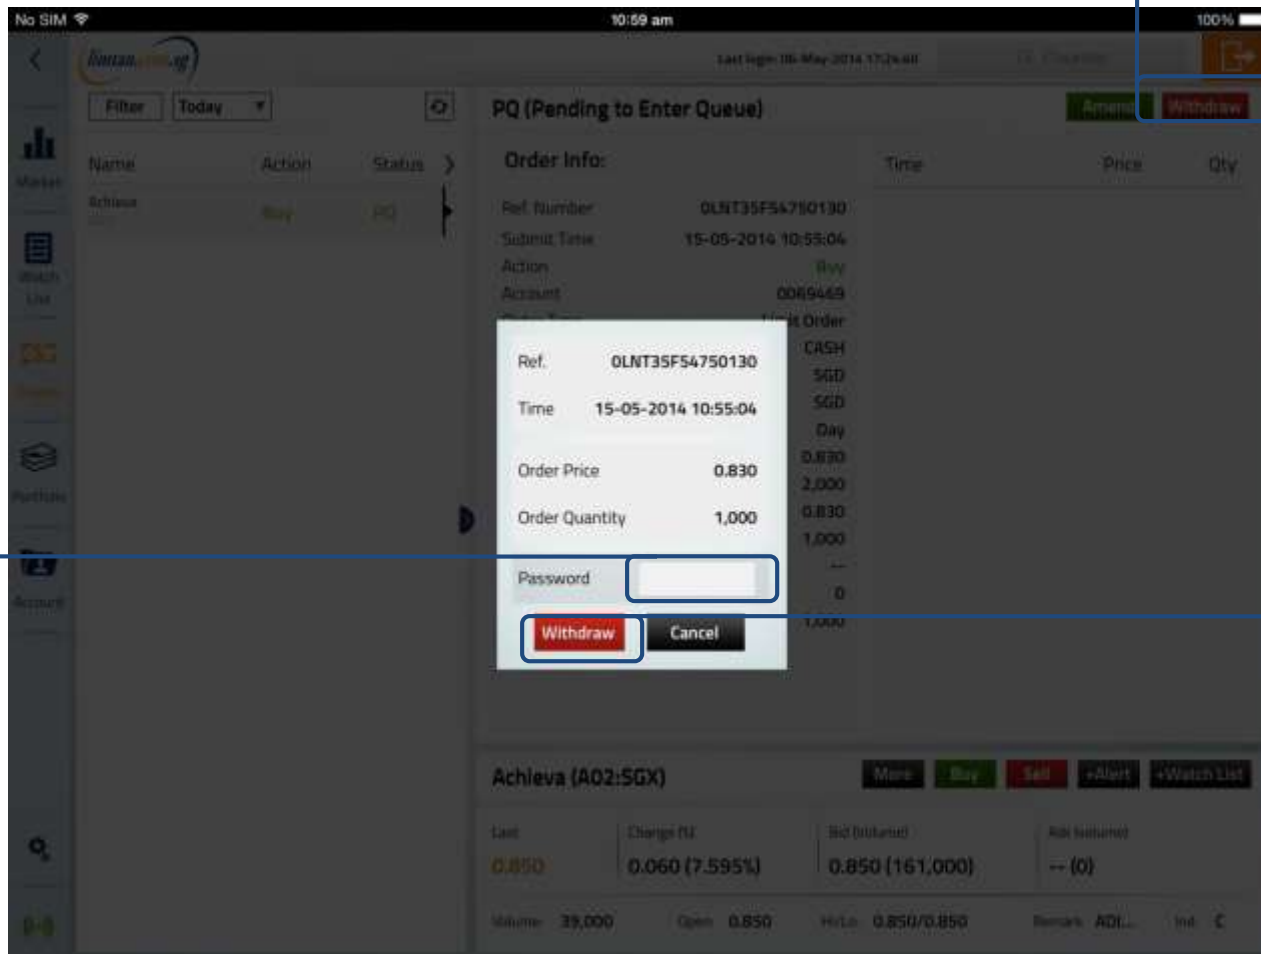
No SIM
10:59 am
100%

Last login: 06-May-2014 17:24:48

Filter
Today

PQ (Pending to Enter Queue)
Amend
Withdraw

Market
Watch List
Orders
Portfolio
Account

| Name | Action | Status |
|---|---|---|
| Achieva | Buy | PQ |

Order Info:

Ref. Number 0LNT35F54750130
Submit Time 15-05-2014 10:55:04
Action Buy
Account 0069469
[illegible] Limit Order
CASH
SGD
SGD
Day
0.830
2,000
0.830
1,000
--
0
1,000

Time Price Qty

Ref. 0LNT35F54750130
Time 15-05-2014 10:55:04
Order Price 0.830
Order Quantity 1,000
Password
Withdraw
Cancel

Achieva (A02:SGX)
More
Buy
Sell
+Alert
+Watch List

Last 0.850
Change (%) 0.060 (7.595%)
Bid (Volume) 0.850 (161,000)
Ask (Volume) -- (0)

Volume 39,000
Open 0.850
Hi/Lo 0.850/0.850
Remarks ADI...
Ind C